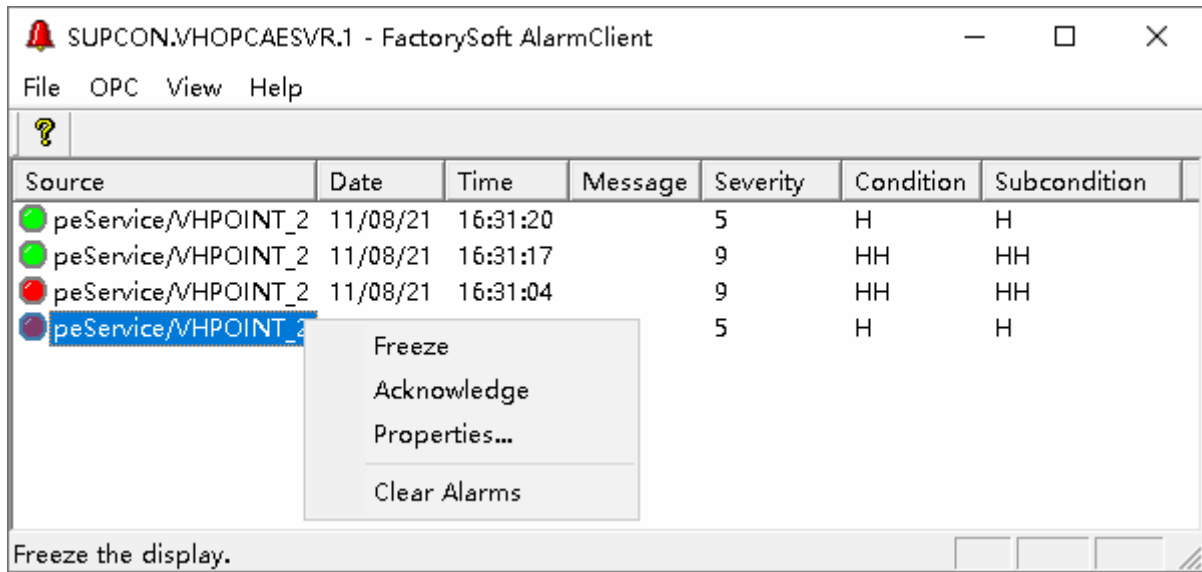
SUPCON.VHOPCAESVR.1 - FactorySoft AlarmClient

File OPC View Help

| Source | Date | Time | Message | Severity | Condition | Subcondition |
|---|---|---|---|---|---|---|
| peService/VHPOINT_2 | 11/08/21 | 16:31:20 | | 5 | H | H |
| peService/VHPOINT_2 | 11/08/21 | 16:31:17 | | 9 | HH | HH |
| peService/VHPOINT_2 | 11/08/21 | 16:31:04 | | 9 | HH | HH |
| peService/VHPOINT_2 | | | | 5 | H | H |

Freeze
Acknowledge
Properties...
Clear Alarms

Freeze the display.